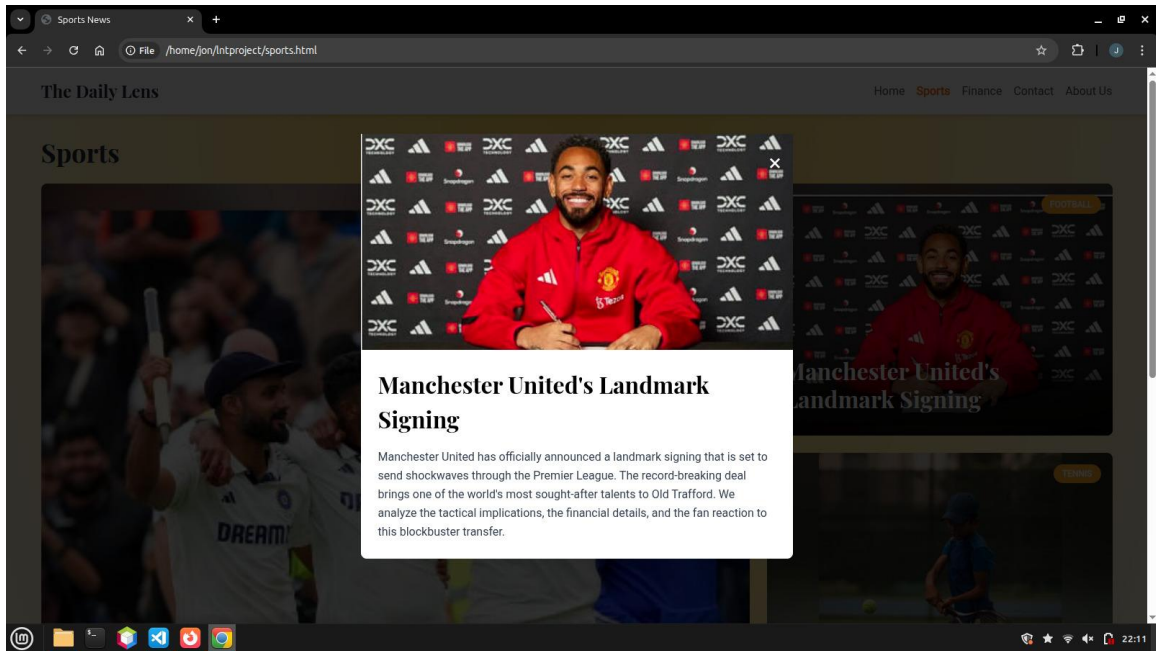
Sports News

File /home/jon/lntproject/sports.html

The Daily Lens

Home Sports Finance Contact About Us

Sports

FOOTBALL

Manchester United's Landmark Signing

Manchester United's Landmark Signing

Manchester United has officially announced a landmark signing that is set to send shockwaves through the Premier League. The record-breaking deal brings one of the world's most sought-after talents to Old Trafford. We analyze the tactical implications, the financial details, and the fan reaction to this blockbuster transfer.

TENNIS

DREAM11

22:11